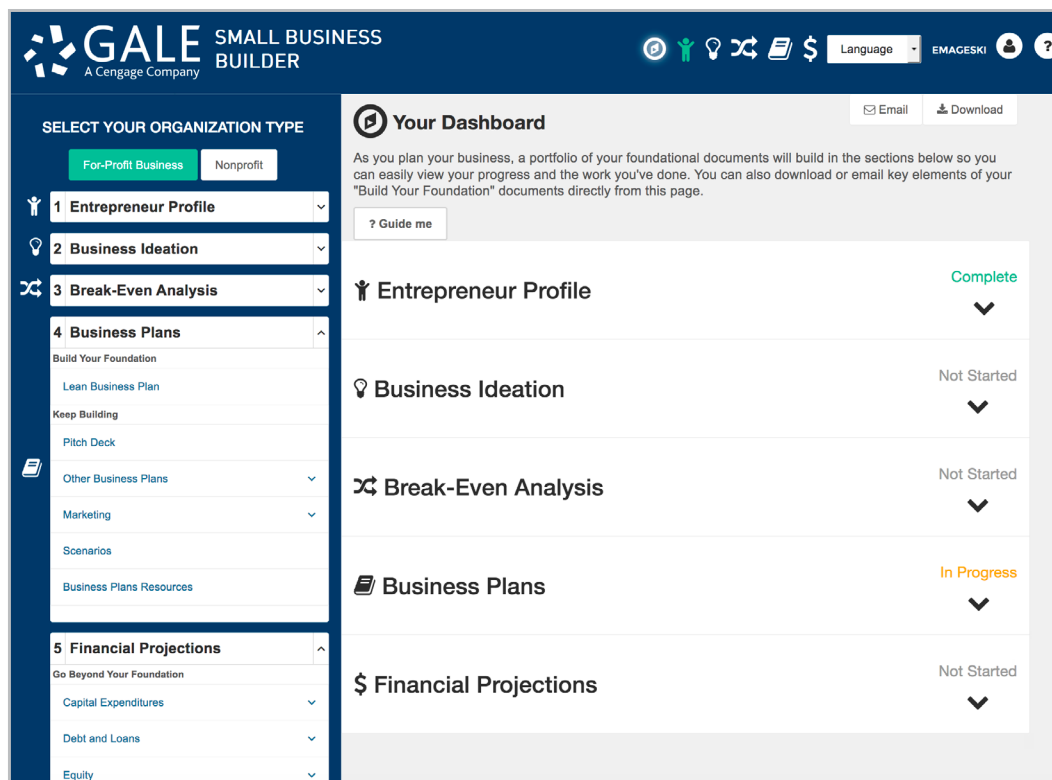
GALE
A Cengage Company
SMALL BUSINESS BUILDER

$

Language

EMAGESKI

?

SELECT YOUR ORGANIZATION TYPE

For-Profit Business

Nonprofit

1 Entrepreneur Profile

2 Business Ideation

3 Break-Even Analysis

4 Business Plans

Build Your Foundation

Lean Business Plan

Keep Building

Pitch Deck

Other Business Plans

Marketing

Scenarios

Business Plans Resources

5 Financial Projections

Go Beyond Your Foundation

Capital Expenditures

Debt and Loans

Equity

Your Dashboard

Email

Download

As you plan your business, a portfolio of your foundational documents will build in the sections below so you can easily view your progress and the work you've done. You can also download or email key elements of your "Build Your Foundation" documents directly from this page.

? Guide me

Entrepreneur Profile

Complete

Business Ideation

Not Started

Break-Even Analysis

Not Started

Business Plans

In Progress

$ Financial Projections

Not Started